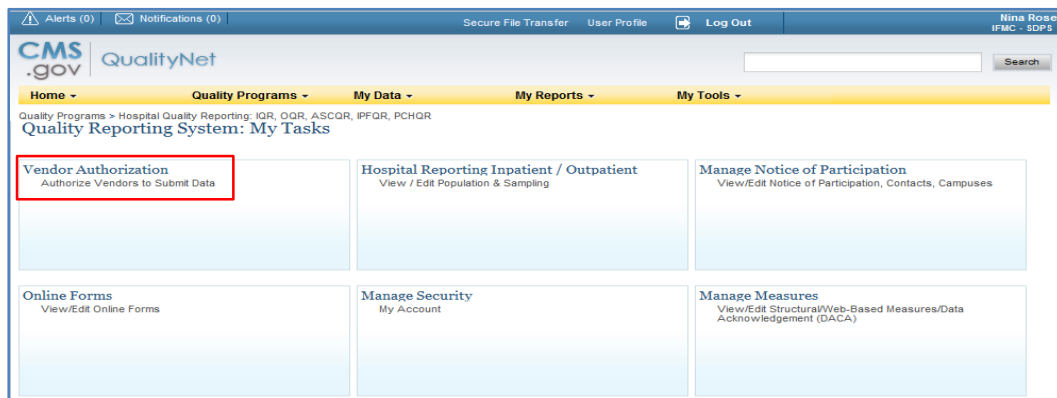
Alerts (0) Notifications (0) Secure File Transfer User Profile Log Out Nina Rose IFMC - SDPS

CMS .gov QualityNet

Search

Home ▾ Quality Programs ▾ My Data ▾ My Reports ▾ My Tools ▾

Quality Programs > Hospital Quality Reporting: IQR, OQR, ASCQR, IPFQR, PCHQR

Quality Reporting System: My Tasks

Vendor Authorization
Authorize Vendors to Submit Data

Hospital Reporting Inpatient / Outpatient
View / Edit Population & Sampling

Manage Notice of Participation
View/Edit Notice of Participation, Contacts, Campuses

Online Forms
View/Edit Online Forms

Manage Security
My Account

Manage Measures
View/Edit Structural/Web-Based Measures/Data Acknowledgement (DACA)